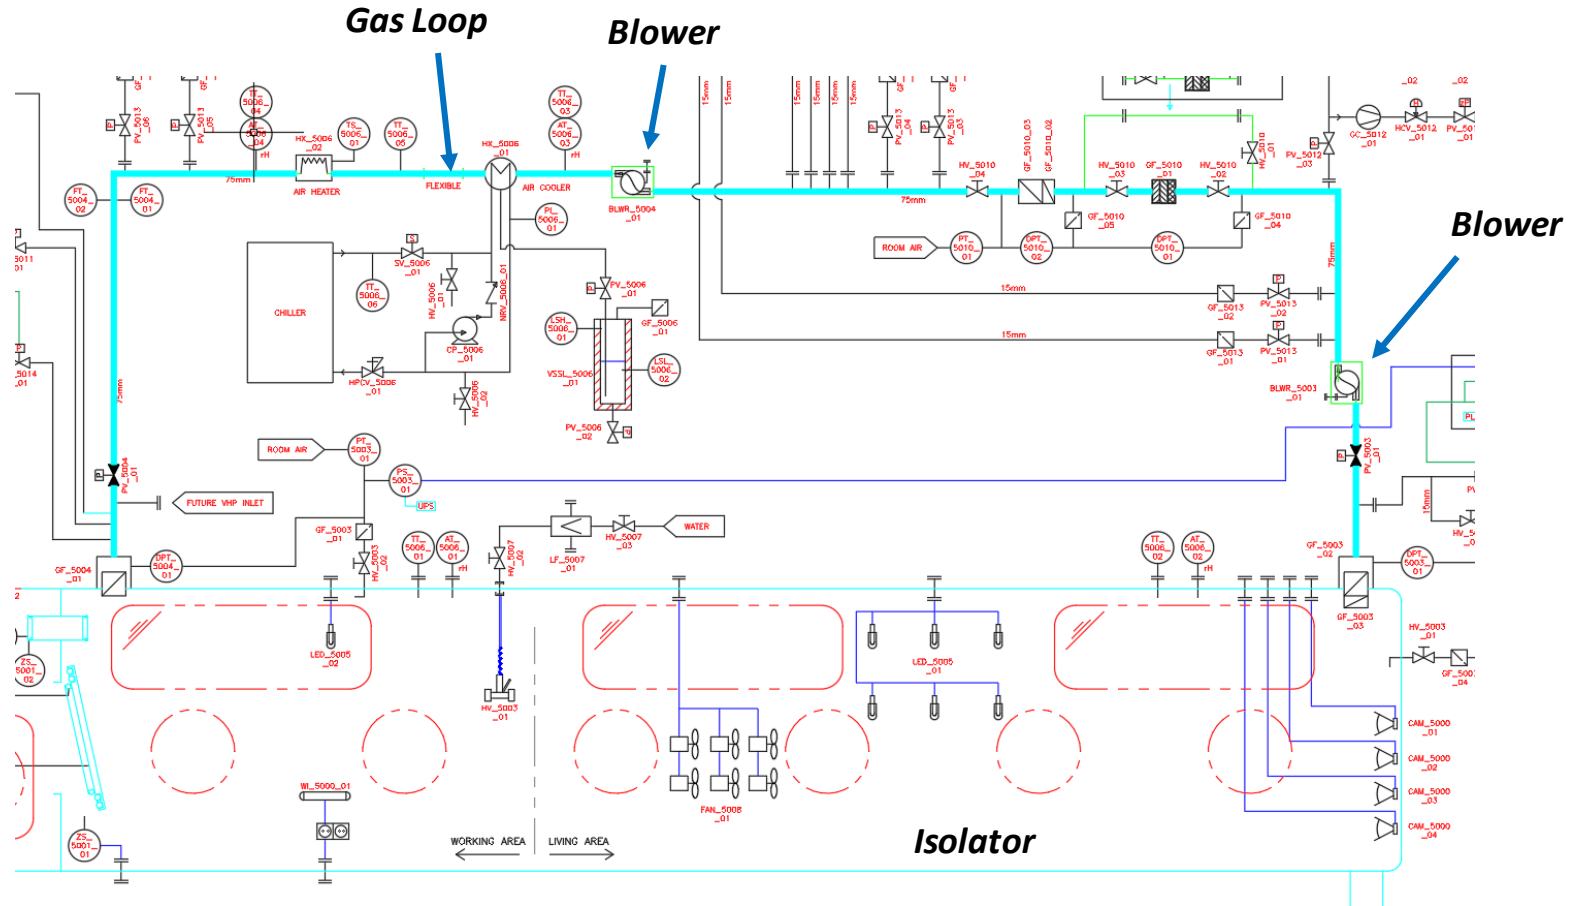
Gas Loop
Blower
Blower
Isolator

PV_5013 _06
PV_5013 _05
TT_ 5006_ 04
AT_ 5006_ 04
rH
HX_5006 _02
AIR HEATER
TS_ 5006_ 01
TT_ 5006_ 05
FLEXIBLE
HX_5006 _01
AIR COOLER
TT_ 5006_ 03
AT_ 5006_ 03
rH
BLWR_5004 _01
75mm
FT_ 5004_ 02
FT_ 5004_ 01
15mm
15mm
15mm
15mm
15mm
15mm
PV_5013 _04
PV_5013 _03
GF_5010_03
GF_5010_02
HV_5010 _04
HV_5010 _03
GF_5010 _01
HV_5010 _02
HV_5010 _01
PV_5012 _03
GC_5012 _01
HCV_5012 _01
PV_5012 _01
_02
_02
75mm
GF_5010 _05
GF_5010 _04
ROOM AIR
PT_ 5010_ 01
DPT_ 5010_ 02
DPT_ 5010_ 01
75mm
SV_5006 _01
TT_ 5006_ 06
CHILLER
HV_5006 _01
NRV_5006_01
CP_5006 _01
HPCV_5006 _01
HV_5006 _02
PL_ 5006_ 01
PV_5006 _01
GF_5006 _01
LSH_ 5006_ 01
LSL_ 5006_ 02
VSSL_5006 _01
PV_5006 _02
15mm
GF_5013 _02
PV_5013 _02
15mm
GF_5013 _01
PV_5013 _01
BLWR_5003 _01
5011 01
5014 _01
75mm
ROOM AIR
PT_ 5003_ 01
PS_ 5003_ 01
UPS
PV_5004 _01
FUTURE VHP INLET
PV_5003 _01
15mm
GF_5003 _01
HV_5003 _02
TT_ 5006_ 01
AT_ 5006_ 01
rH
HV_5007 _02
LF_5007 _01
HV_5007 _03
WATER
TT_ 5006_ 02
AT_ 5006_ 02
rH
GF_5003 _02
DPT_ 5003_ 01
GF_5004 _01
DPT_ 5004_ 01
LED_5005 _02
HV_5003 _01
LED_5005 _01
GF_5003 _03
HV_5003 _01
GF_5003 _04
ZS_ 5001_ 02
CAM_5000 _01
CAM_5000 _02
CAM_5000 _03
CAM_5000 _04
WI_5000_01
FAN_5008 _01
ZS_ 5001_ 01
WORKING AREA
LIVING AREA